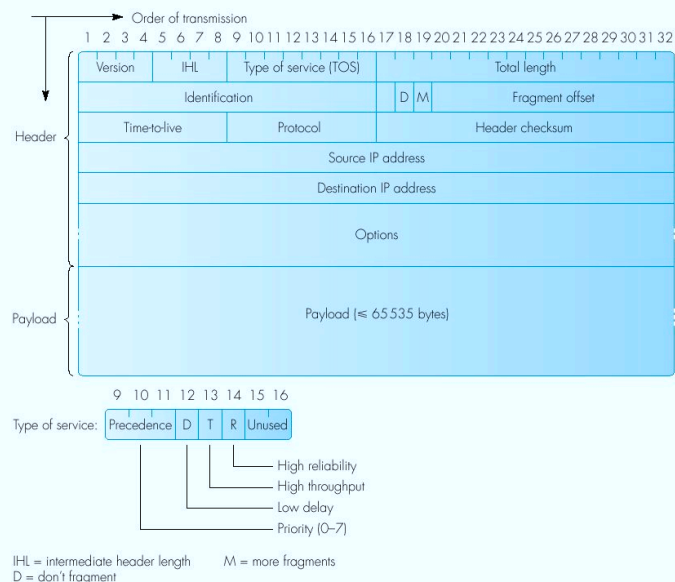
Order of transmission

1 2 3 4 5 6 7 8 9 10 11 12 13 14 15 16 17 18 19 20 21 22 23 24 25 26 27 28 29 30 31 32

| Version | IHL | Type of service (TOS) | Total length |
|---|---|---|---|
| Identification | D | M | Fragment offset |
| Time-to-live | Protocol | Header checksum |
| Source IP address |
| Destination IP address |
| Options |
| Payload (≤ 65 535 bytes) |

Header

Payload

9 10 11 12 13 14 15 16

Type of service: Precedence D T R Unused

High reliability
High throughput
Low delay
Priority (0–7)

IHL = intermediate header length
M = more fragments
D = don't fragment